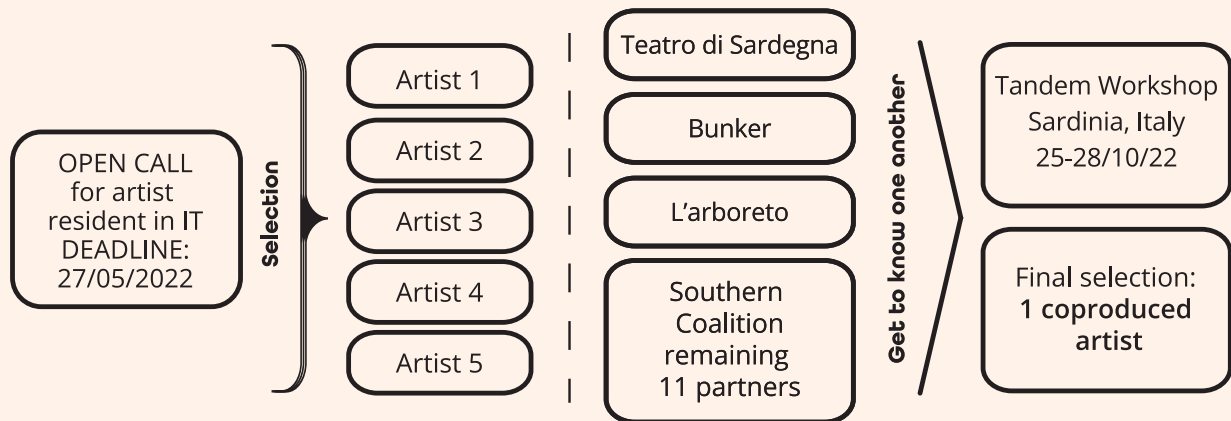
OPEN CALL for artist resident in IT DEADLINE: 27/05/2022

Selection

Artist 1

Artist 2

Artist 3

Artist 4

Artist 5

Teatro di Sardegna

Bunker

L'arboreto

Southern Coalition remaining 11 partners

Get to know one another

Tandem Workshop Sardinia, Italy 25-28/10/22

Final selection: **1 coproduced artist**